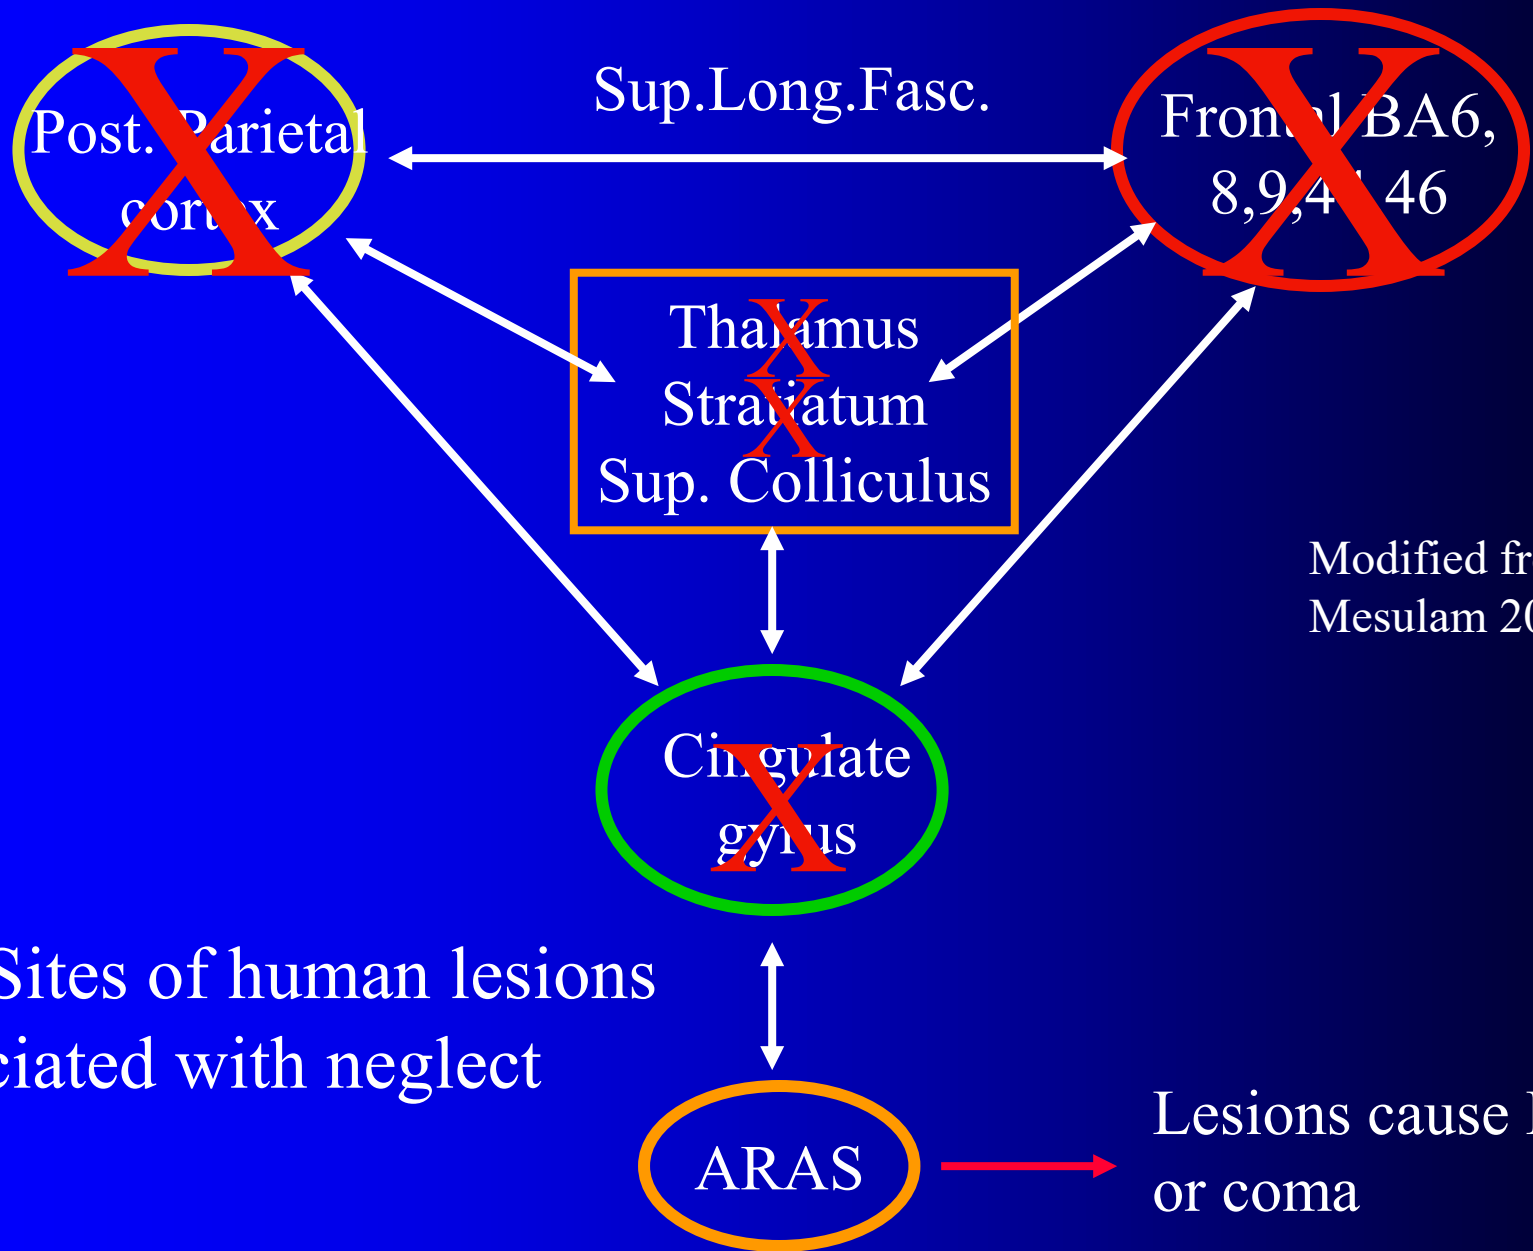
Post. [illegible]arietal cor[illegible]x

Sup.Long.Fasc.

Fron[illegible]l BA6, 8,9,4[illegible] 46

Tha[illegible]amus
Stra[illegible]atum
Sup. Colliculus

X

X

X

X

X

Modified fr
Mesulam 20

Ci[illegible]ulate gy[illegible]us

Sites of human lesions
ciated with neglect

ARAS

Lesions cause
or coma